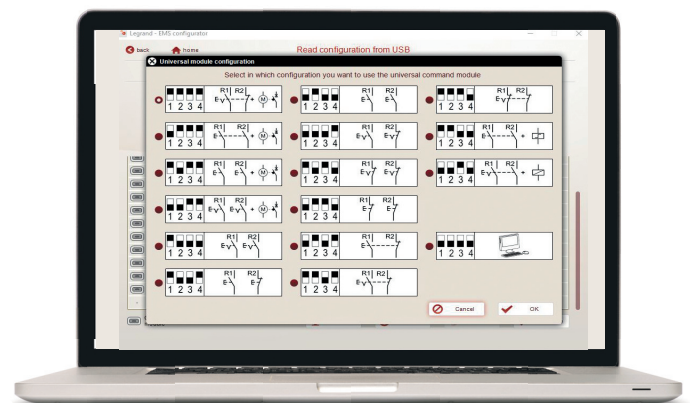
Legrand - EMS configurator

back

home

Read configuration from USB

Universal module configuration

Select in which configuration you want to use the universal command module

1 2 3 4 R1 R2 E E M
1 2 3 4 R1 R2 E E
1 2 3 4 R1 R2 E
1 2 3 4 R1 R2 E M
1 2 3 4 R1 R2 E E
1 2 3 4 R1 R2 E
1 2 3 4 R1 R2 E M
1 2 3 4 R1 R2 E E
1 2 3 4 R1 R2 E
1 2 3 4 R1 R2 E E M
1 2 3 4 R1 R2 E E
1 2 3 4 R1 R2 E E
1 2 3 4 R1 R2 E
1 2 3 4
1 2 3 4 R1 R2 E E
1 2 3 4 R1 R2 E

Cancel

OK